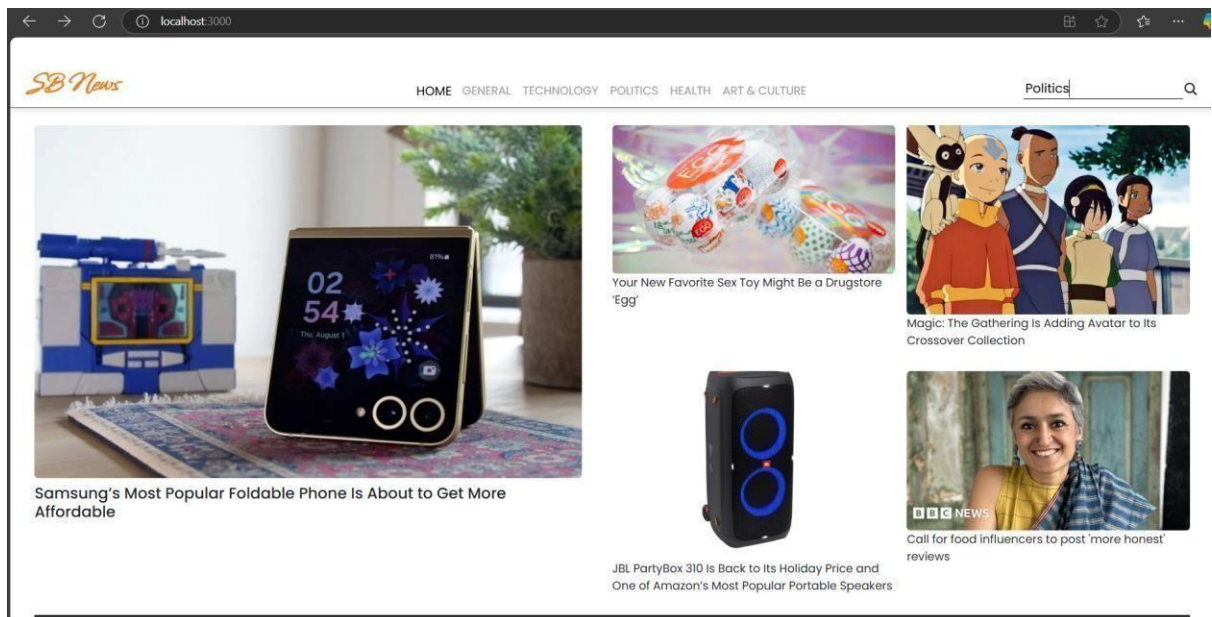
localhost:3000

SB News

HOME GENERAL TECHNOLOGY POLITICS HEALTH ART & CULTURE

Politics

02
54
Thu, August 1

Samsung's Most Popular Foldable Phone Is About to Get More Affordable

Your New Favorite Sex Toy Might Be a Drugstore 'Egg'

Magic: The Gathering Is Adding Avatar to Its Crossover Collection

JBL PartyBox 310 Is Back to Its Holiday Price and One of Amazon's Most Popular Portable Speakers

BBC NEWS

Call for food influencers to post 'more honest' reviews